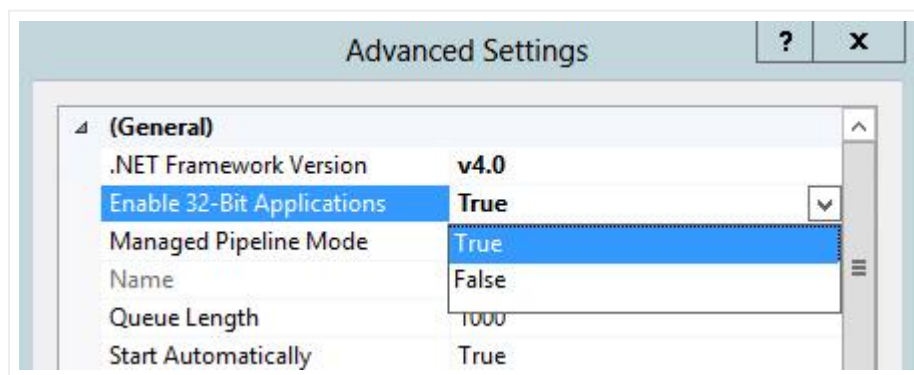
Advanced Settings

?

x

(General)

| | |
|---|---|
| .NET Framework Version | v4.0 |
| Enable 32-Bit Applications | True |
| Managed Pipeline Mode | True |
| Name | False |
| Queue Length | 1000 |
| Start Automatically | True |